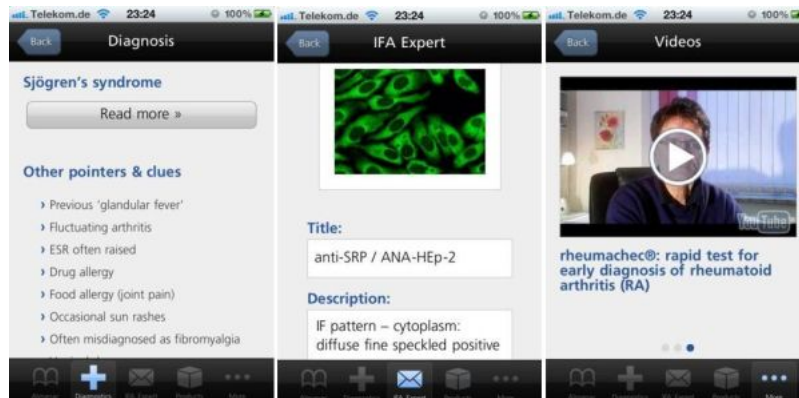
Telekom.de 23:24 100%

Back Diagnosis

Sjögren's syndrome

Read more »

Other pointers & clues

› Previous 'glandular fever'
› Fluctuating arthritis
› ESR often raised
› Drug allergy
› Food allergy (joint pain)
› Occasional sun rashes
› Often misdiagnosed as fibromyalgia

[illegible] Diagnosis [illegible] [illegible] More

Telekom.de 23:24 100%

Back IFA Expert

Title:
anti-SRP / ANA-HEp-2

Description:
IF pattern – cytoplasm: diffuse fine speckled positive

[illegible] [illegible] IFA Expert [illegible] More

Telekom.de 23:24 100%

Back Videos

YouTube

rheumachec®: rapid test for early diagnosis of rheumatoid arthritis (RA)

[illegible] Diagnosis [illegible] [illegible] More